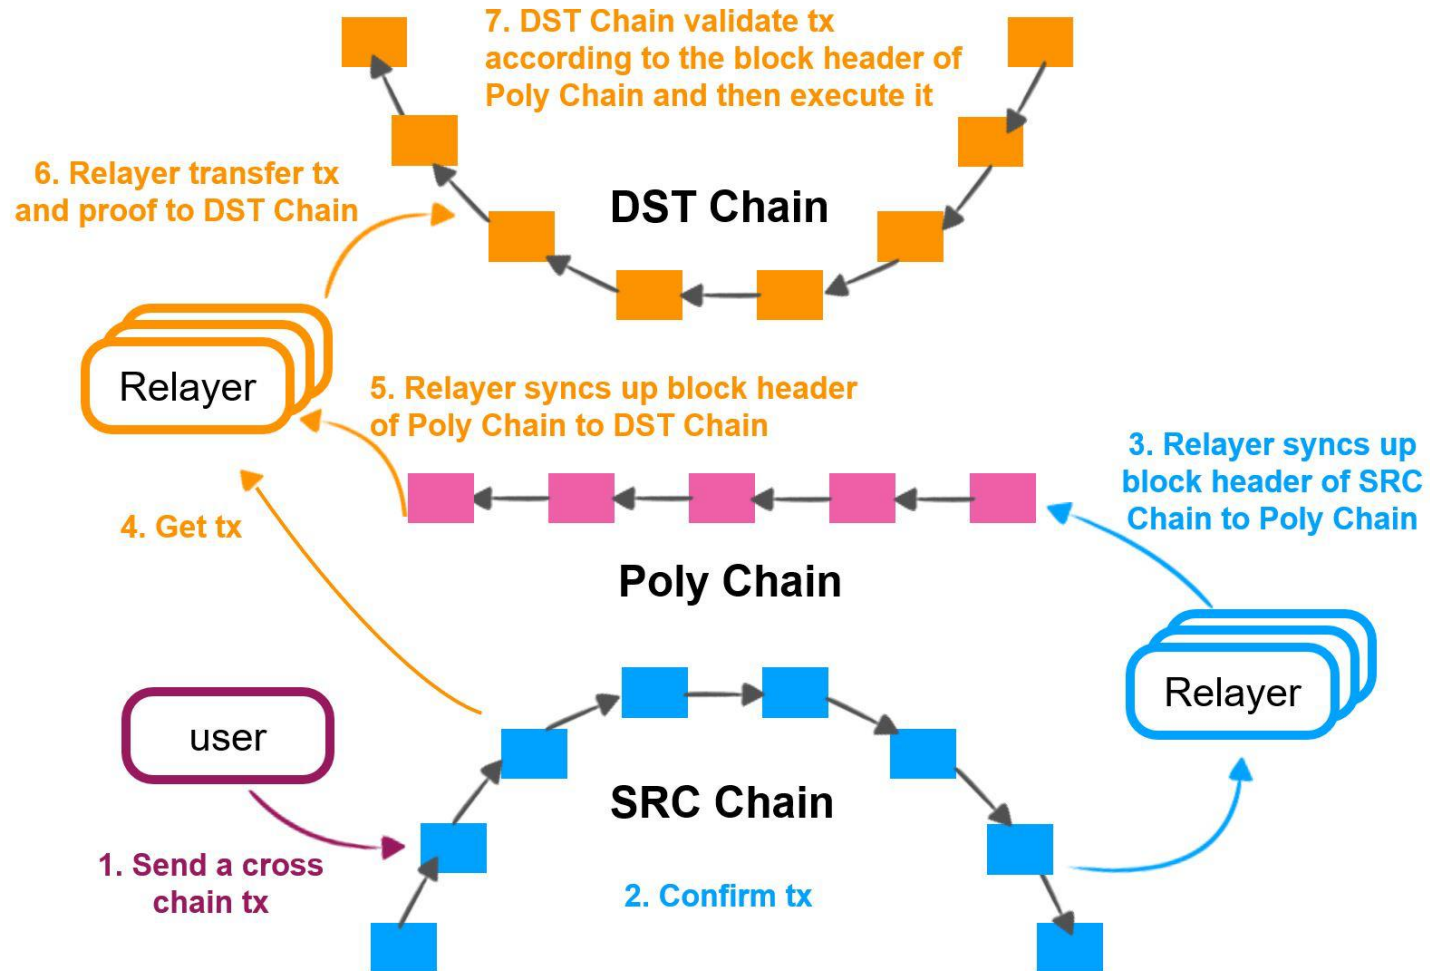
7. DST Chain validate tx according to the block header of Poly Chain and then execute it

6. Relayer transfer tx and proof to DST Chain

DST Chain

Relayer

5. Relayer syncs up block header of Poly Chain to DST Chain

3. Relayer syncs up block header of SRC Chain to Poly Chain

4. Get tx

Poly Chain

Relayer

user

SRC Chain

1. Send a cross chain tx

2. Confirm tx